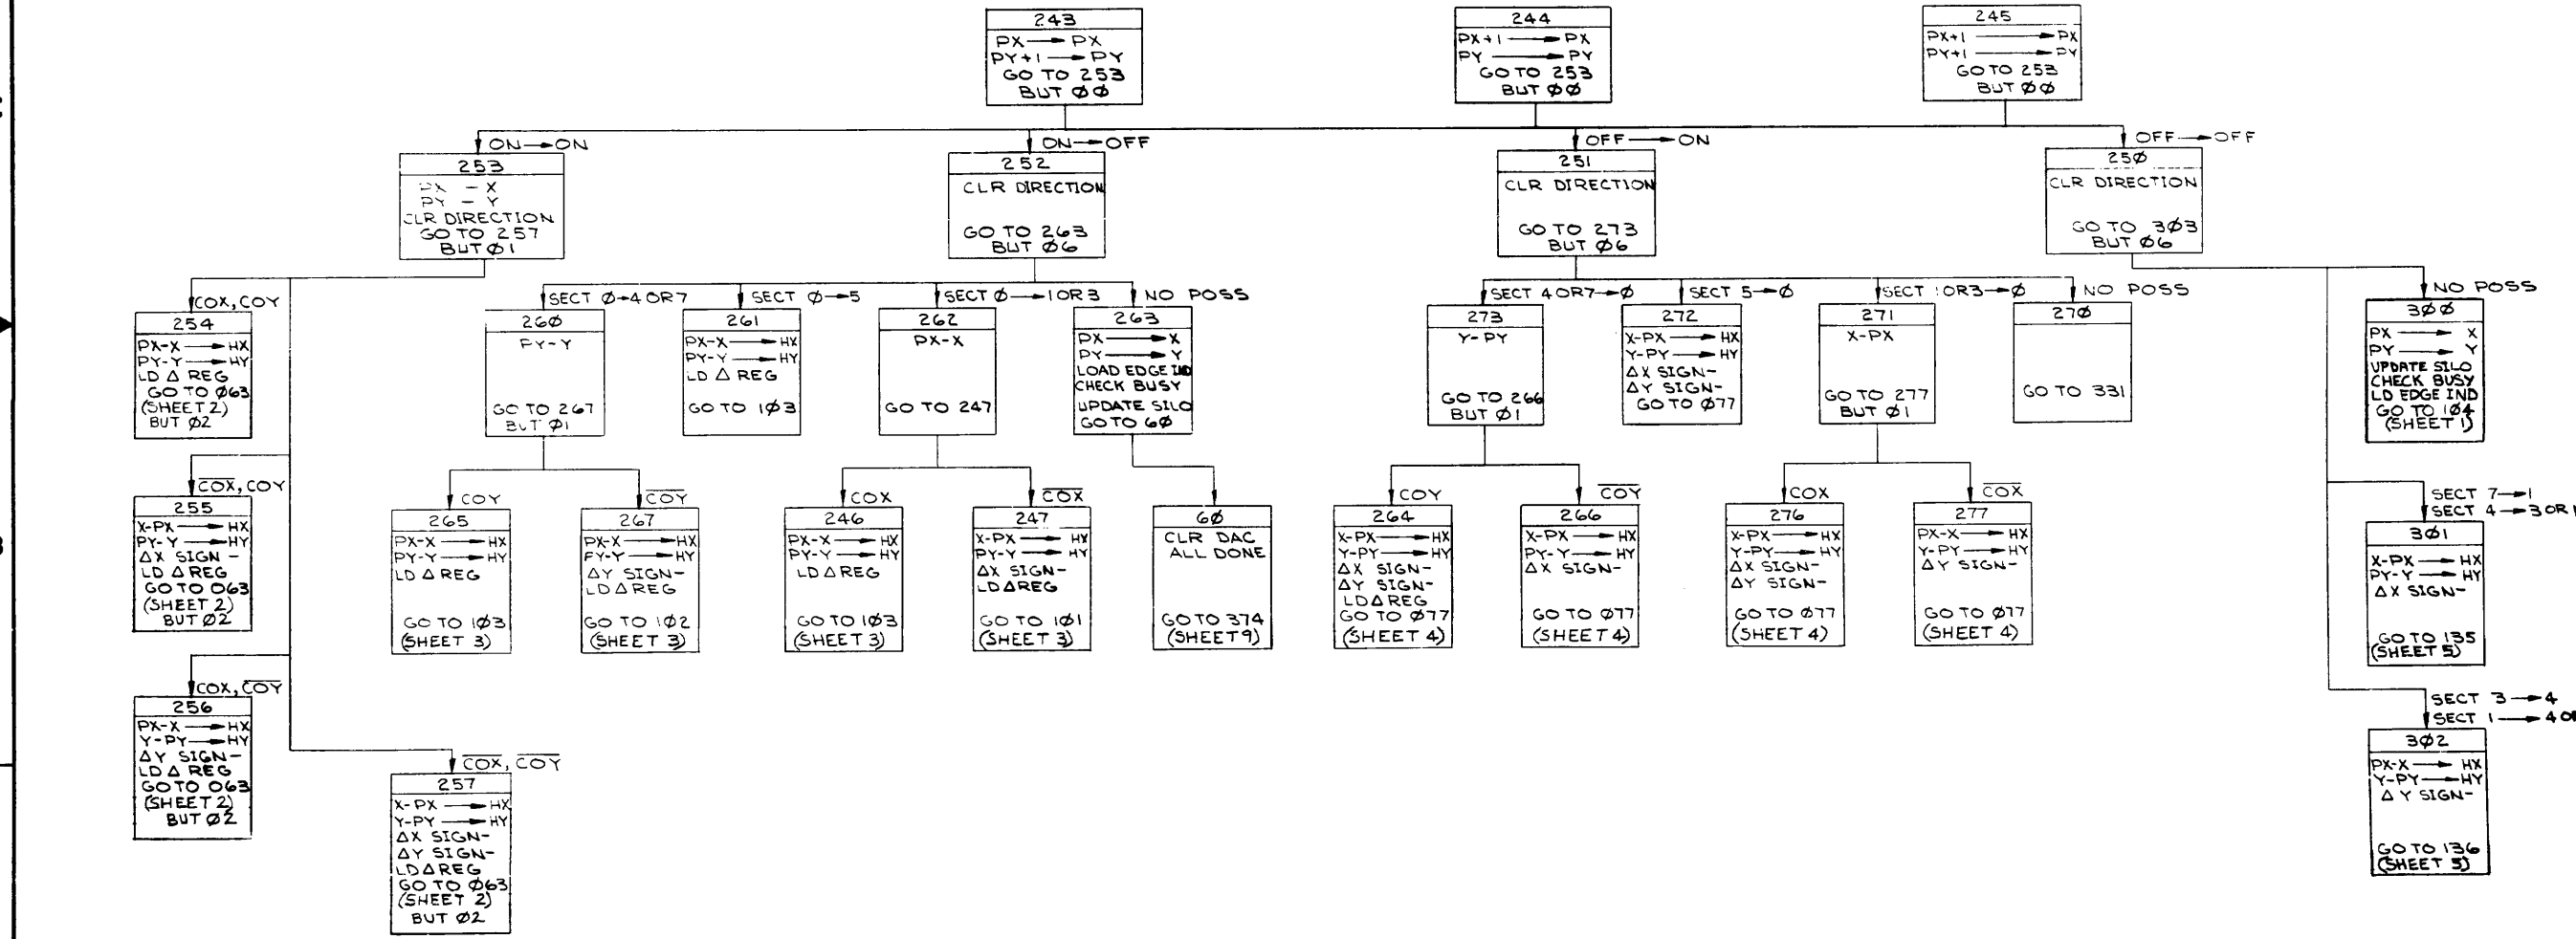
243
PX → PX
PY+1 → PY
GO TO 253
BUT ØØ

244
PX+1 → PX
PY → PY
GO TO 253
BUT ØØ

245
PX+1 → PX
PY+1 → PY
GO TO 253
BUT ØØ

ON → ON
ON → OFF
OFF → ON
OFF → OFF

253
PX − X
PY − Y
CLR DIRECTION
GO TO 257
BUT Ø1

252
CLR DIRECTION
GO TO 263
BUT Ø6

251
CLR DIRECTION
GO TO 273
BUT Ø6

25Ø
CLR DIRECTION
GO TO 3Ø3
BUT Ø6

COX, COY
254
PX-X → HX
PY-Y → HY
LD Δ REG
GO TO Ø63
(SHEET 2)
BUT Ø2

SECT Ø → 4 OR 7
26Ø
PY-Y
GO TO 267
BUT Ø1

SECT Ø → 5
261
PX-X → HX
PY-Y → HY
LD Δ REG
GO TO 1Ø3

SECT Ø → 1 OR 3
262
PX-X
GO TO 247

NO POSS
263
PX → X
PY → Y
LOAD EDGE IND
CHECK BUSY
UPDATE SILO
GO TO 6Ø

SECT 4 OR 7 → Ø
273
Y-PY
GO TO 266
BUT Ø1

SECT 5 → Ø
272
X-PX → HX
Y-PY → HY
ΔX SIGN-
ΔY SIGN-
GO TO Ø77

SECT 1 OR 3 → Ø
271
X-PX
GO TO 277
BUT Ø1

NO POSS
27Ø
GO TO 331

NO POSS
3ØØ
PX → X
PY → Y
UPDATE SILO
CHECK BUSY
LD EDGE IND
GO TO 1Ø4
(SHEET 1)

$\overline{COX}$, COY
255
X-PX → HX
PY-Y → HY
ΔX SIGN -
LD Δ REG
GO TO O63
(SHEET 2)
BUT Ø2

COY
265
PX-X → HX
PY-Y → HY
LD Δ REG
GO TO 1Ø3
(SHEET 3)

$\overline{COY}$
267
PX-X → HX
PY-Y → HY
ΔY SIGN-
LD Δ REG
GO TO 1Ø2
(SHEET 3)

COX
246
PX-X → HX
PY-Y → HY
LD Δ REG
GO TO 1Ø3
(SHEET 3)

$\overline{COX}$
247
X-PX → HX
PY-Y → HY
ΔX SIGN-
LD Δ REG
GO TO 1Ø1
(SHEET 3)

6Ø
CLR DAC
ALL DONE
GO TO 374
(SHEET 9)

COY
264
X-PX → HX
Y-PY → HY
ΔX SIGN-
ΔY SIGN-
LD Δ REG
GO TO Ø77
(SHEET 4)

$\overline{COY}$
266
X-PX → HX
PY-Y → HY
ΔX SIGN-
GO TO Ø77
(SHEET 4)

COX
276
X-PX → HX
Y-PY → HY
ΔX SIGN-
ΔY SIGN-
GO TO Ø77
(SHEET 4)

$\overline{COX}$
277
PX-X → HX
Y-PY → HY
ΔY SIGN-
GO TO Ø77
(SHEET 4)

SECT 7 → 1
SECT 4 → 3 OR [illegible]
3Ø1
X-PX → HX
PY-Y → HY
ΔX SIGN-
GO TO 135
(SHEET 5)

COX, $\overline{COY}$
256
PX-X → HX
Y-PY → HY
ΔY SIGN-
LD Δ REG
GO TO O63
(SHEET 2)
BUT Ø2

$\overline{COX}$, $\overline{COY}$
257
X-PX → HX
Y-PY → HY
ΔX SIGN-
ΔY SIGN-
LD Δ REG
GO TO Ø63
(SHEET 2)
BUT Ø2

SECT 3 → 4
SECT 1 → 4 O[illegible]
3Ø2
PX-X → HX
Y-PY → HY
ΔY SIGN-
GO TO 136
(SHEET 5)